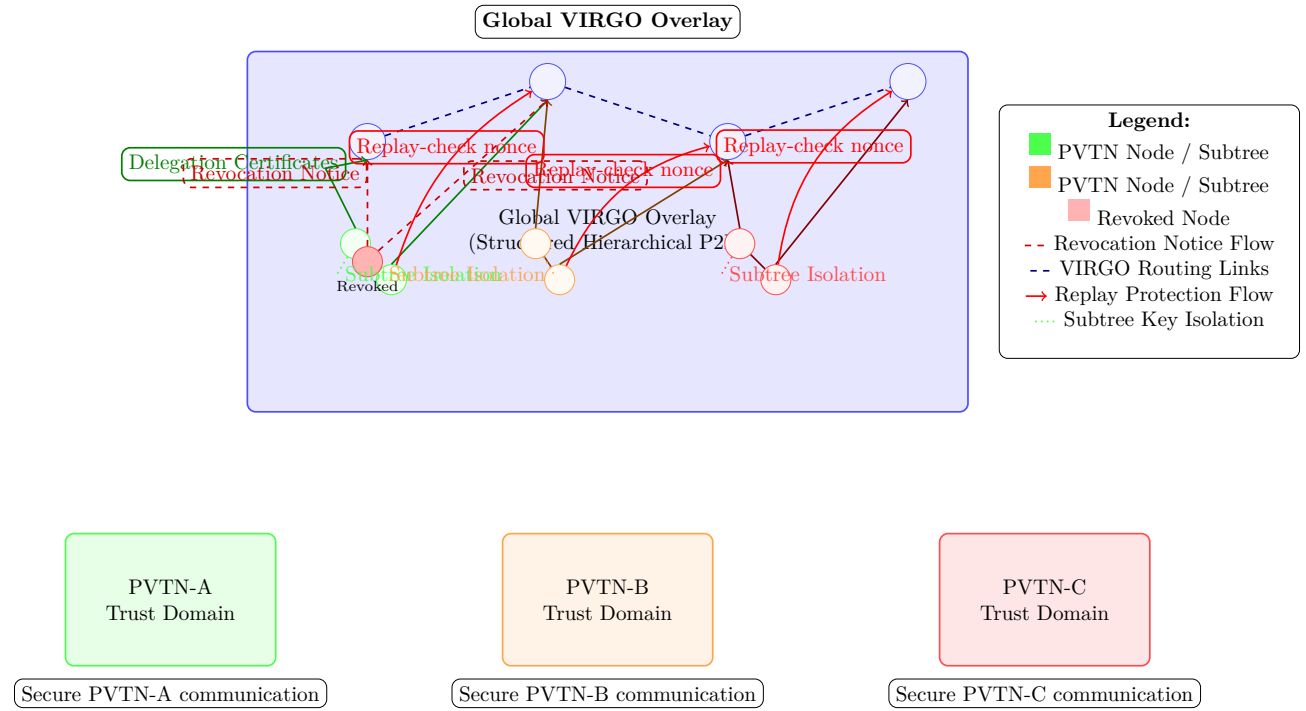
Global VIRGO Overlay

Delegation Certificates

Revocation Notice

Replay-check nonce

Revocation Notice

Replay-check nonce

Replay-check nonce

Global VIRGO Overlay
(Structured Hierarchical P2P)

Subtree Isolation

Subtree Isolation

Revoked

Subtree Isolation

Legend:
PVTN Node / Subtree
PVTN Node / Subtree
Revoked Node
Revocation Notice Flow
VIRGO Routing Links
Replay Protection Flow
Subtree Key Isolation

PVTN-A
Trust Domain

PVTN-B
Trust Domain

PVTN-C
Trust Domain

Secure PVTN-A communication

Secure PVTN-B communication

Secure PVTN-C communication